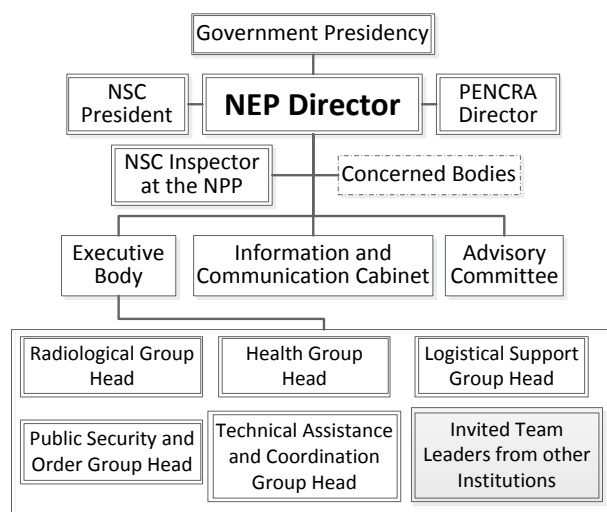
Government Presidency

NSC President

NEP Director

PENCRA Director

NSC Inspector at the NPP

Concerned Bodies

Executive Body

Information and Communication Cabinet

Advisory Committee

Radiological Group Head

Health Group Head

Logistical Support Group Head

Public Security and Order Group Head

Technical Assistance and Coordination Group Head

Invited Team Leaders from other Institutions